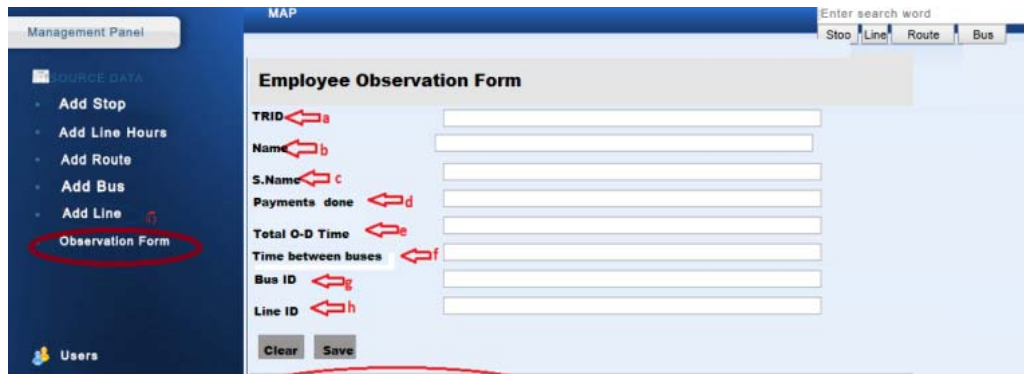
Management Panel

SOURCE DATA

Add Stop

Add Line Hours

Add Route

Add Bus

Add Line

Observation Form

Users

MAP

Enter search word

Stop Line Route Bus

Employee Observation Form

TRID a

Name b

S.Name c

Payments done d

Total O-D Time e

Time between buses f

Bus ID g

Line ID h

Clear Save